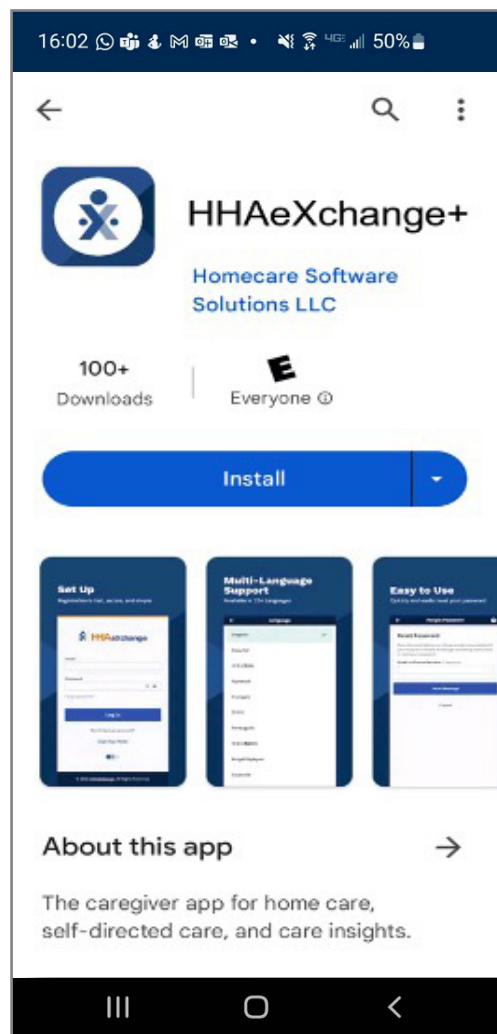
16:02 50%

HHAeXchange+

Homecare Software Solutions LLC

100+
Downloads

E
Everyone ⓘ

Install

Set Up
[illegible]

HHAeXchange

Log In

Multi-Language Support
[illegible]

Easy to Use
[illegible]

About this app

The caregiver app for home care, self-directed care, and care insights.